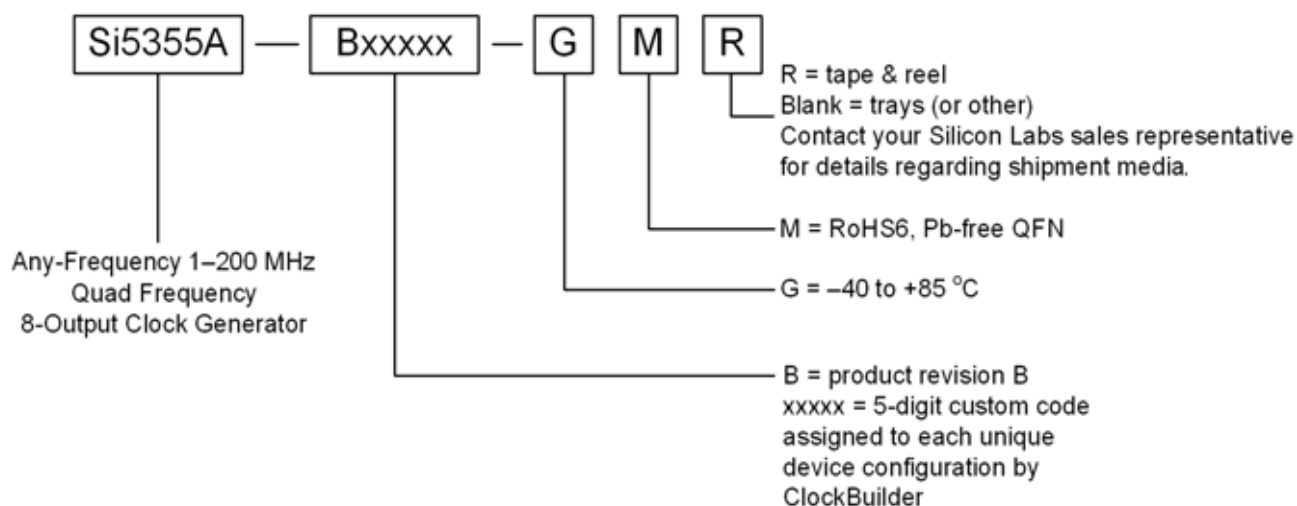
Si5355A — Bxxxxx — G M R

R = tape & reel
Blank = trays (or other)
Contact your Silicon Labs sales representative for details regarding shipment media.

M = RoHS6, Pb-free QFN

Any-Frequency 1–200 MHz
Quad Frequency
8-Output Clock Generator

G = –40 to +85 $^{o}$C

B = product revision B
xxxxx = 5-digit custom code assigned to each unique device configuration by ClockBuilder